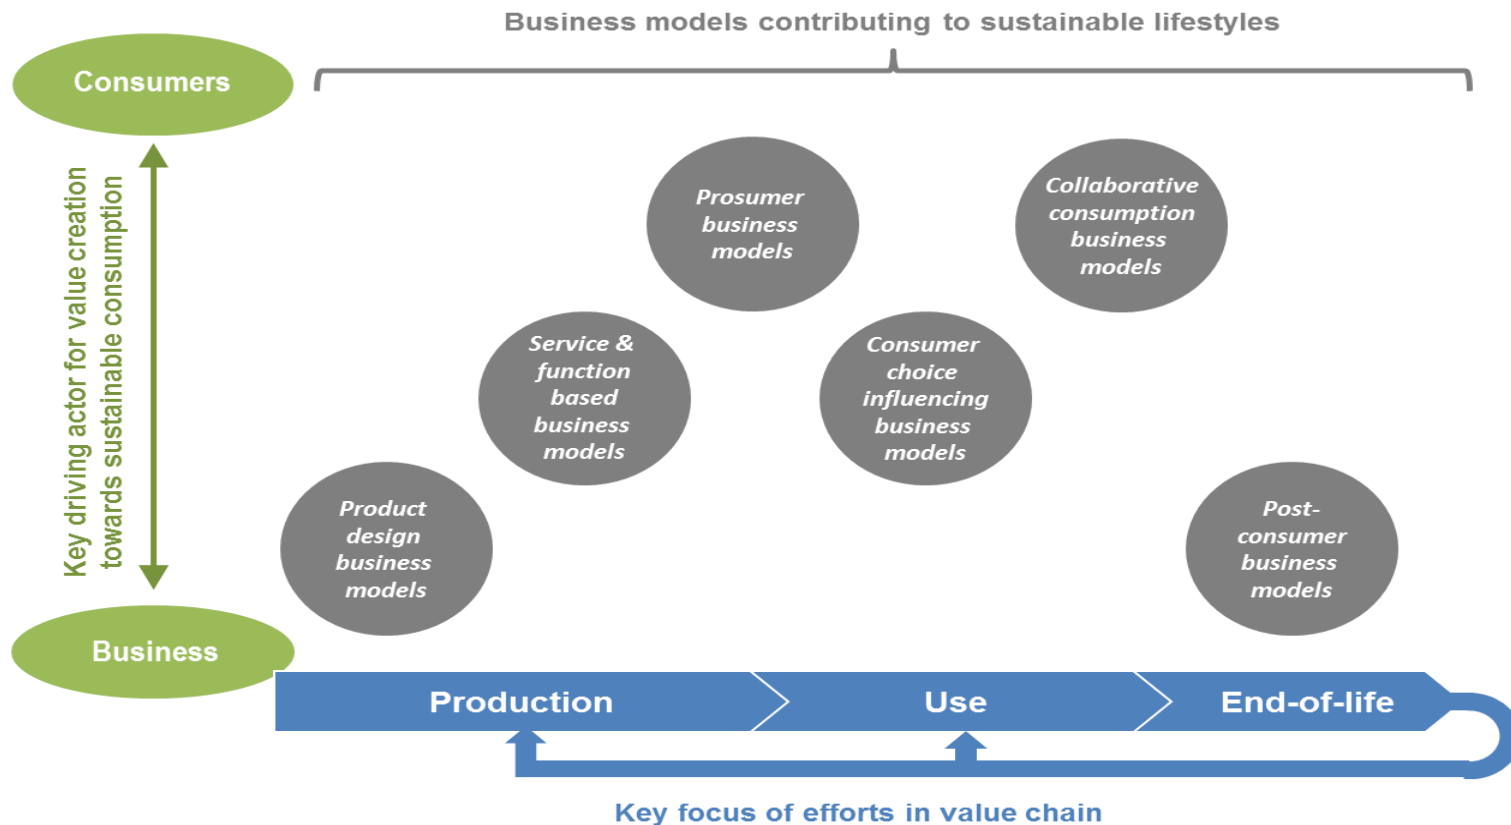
Business models contributing to sustainable lifestyles

Consumers

Key driving actor for value creation towards sustainable consumption

Prosumer business models

Collaborative consumption business models

Service & function based business models

Consumer choice influencing business models

Product design business models

Post-consumer business models

Business

Production

Use

End-of-life

Key focus of efforts in value chain